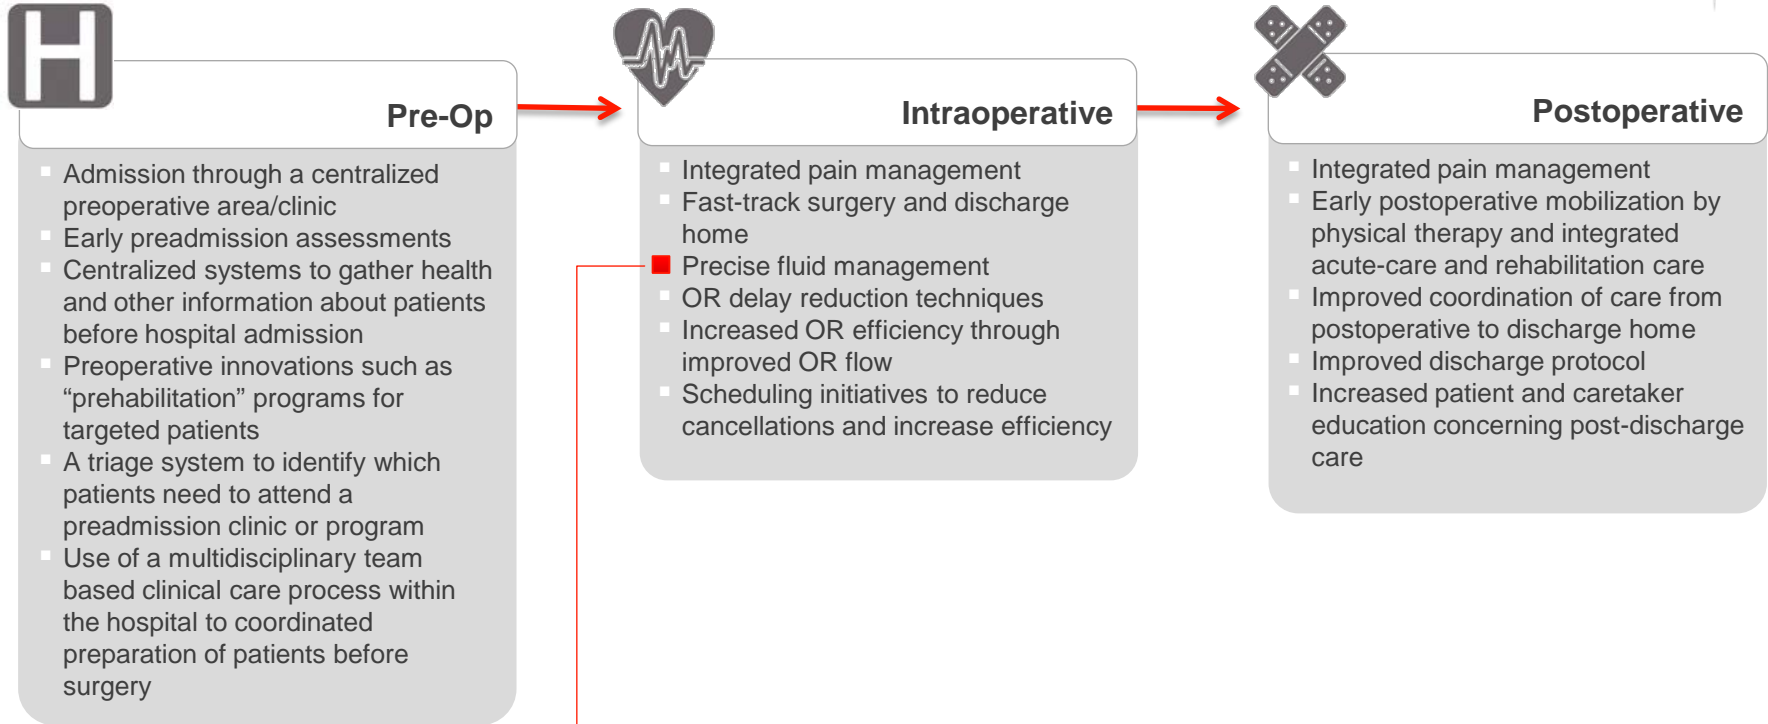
Pre-Op

- Admission through a centralized preoperative area/clinic
- Early preadmission assessments
- Centralized systems to gather health and other information about patients before hospital admission
- Preoperative innovations such as “prehabilitation” programs for targeted patients
- A triage system to identify which patients need to attend a preadmission clinic or program
- Use of a multidisciplinary team based clinical care process within the hospital to coordinated preparation of patients before surgery

Intraoperative

- Integrated pain management
- Fast-track surgery and discharge home
- Precise fluid management
- OR delay reduction techniques
- Increased OR efficiency through improved OR flow
- Scheduling initiatives to reduce cancellations and increase efficiency

Postoperative

- Integrated pain management
- Early postoperative mobilization by physical therapy and integrated acute-care and rehabilitation care
- Improved coordination of care from postoperative to discharge home
- Improved discharge protocol
- Increased patient and caretaker education concerning post-discharge care